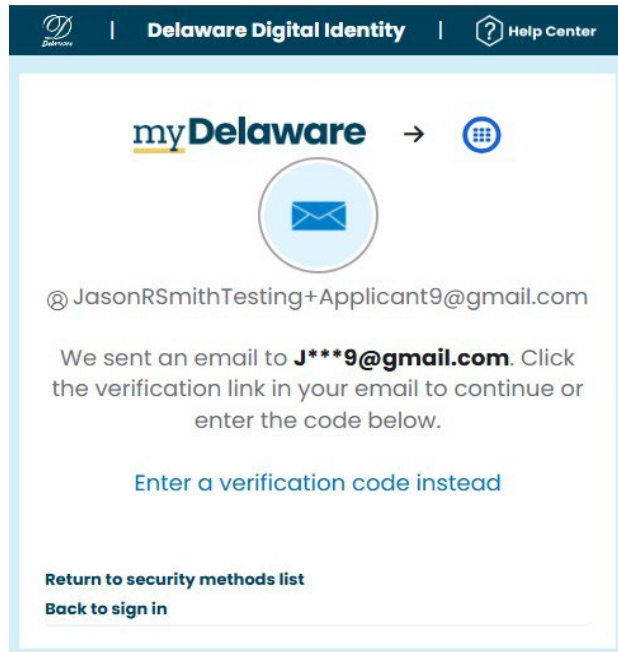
Delaware | Delaware Digital Identity | ? Help Center

myDelaware →

JasonRSmithTesting+Applicant9@gmail.com

We sent an email to **J\*\*\*9@gmail.com**. Click the verification link in your email to continue or enter the code below.

Enter a verification code instead

Return to security methods list
Back to sign in